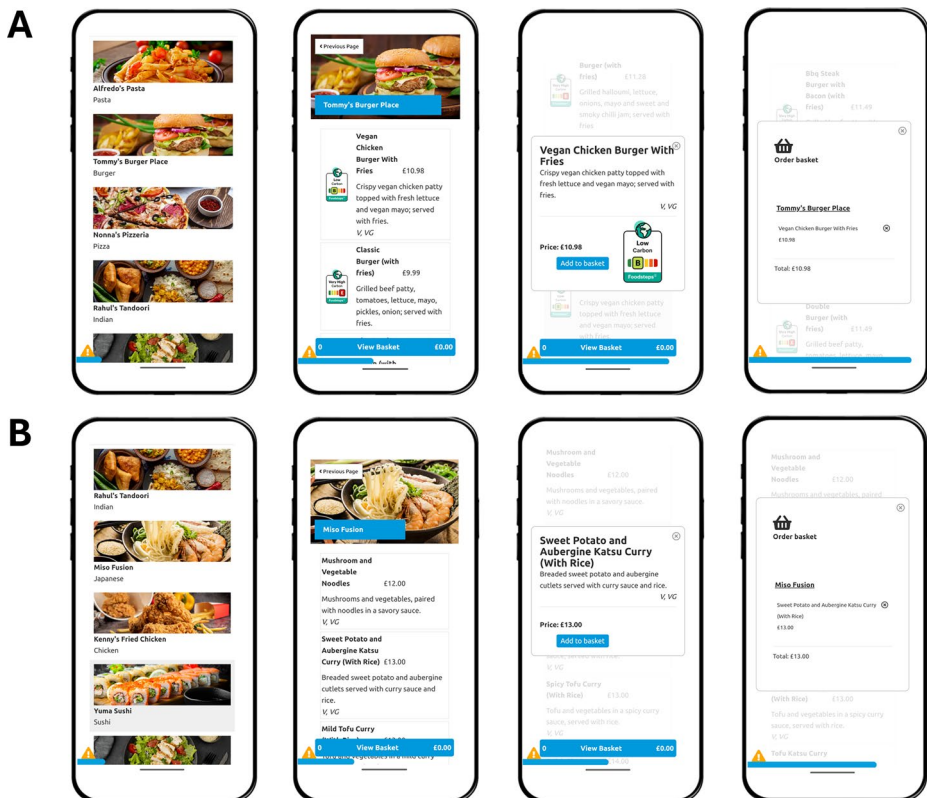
A

Alfredo's Pasta
Pasta

Tommy's Burger Place
Burger

Nonna's Pizzeria
Pizza

Rahul's Tandoori
Indian

‹ Previous Page

Tommy's Burger Place

Vegan Chicken Burger With Fries £10.98
Crispy vegan chicken patty topped with fresh lettuce and vegan mayo; served with fries.
V, VG

Classic Burger (with fries) £9.99
Grilled beef patty, tomatoes, lettuce, mayo, pickles, onion; served with fries.

0 View Basket £0.00

Burger (with fries) £11.38
Grilled halloumi, lettuce, onions, mayo and sweet and smoky chilli jam, served with fries

Vegan Chicken Burger With Fries
Crispy vegan chicken patty topped with fresh lettuce and vegan mayo; served with fries.
V, VG

Price: £10.98
Add to basket

Low Carbon
B
Foodsteps

Crispy vegan chicken patty topped with fresh lettuce and vegan mayo; served

0 View Basket £0.00

Bbq Steak Burger with Bacon (with fries) £11.49

Order basket

Tommy's Burger Place

Vegan Chicken Burger With Fries
£10.98

Total: £10.98

Double Burger (with fries) £11.49
Grilled beef patty,

B

Rahul's Tandoori
Indian

Miso Fusion
Japanese

Kenny's Fried Chicken
Chicken

Yuma Sushi
Sushi

‹ Previous Page

Miso Fusion

Mushroom and Vegetable Noodles £12.00
Mushrooms and vegetables, paired with noodles in a savory sauce.
V, VG

Sweet Potato and Aubergine Katsu Curry (With Rice) £13.00
Breaded sweet potato and aubergine cutlets served with curry sauce and rice.
V, VG

Mild Tofu Curry

0 View Basket £0.00

Mushroom and Vegetable Noodles £12.00
Mushrooms and vegetables, paired with noodles in a savory sauce.
V, VG

Sweet Potato and Aubergine Katsu Curry (With Rice)
Breaded sweet potato and aubergine cutlets served with curry sauce and rice.
V, VG

Price: £13.00
Add to basket

V, VG

Spicy Tofu Curry (With Rice) £13.00
Tofu and vegetables in a spicy curry sauce, served with rice.
V, VG

0 View Basket £0.00

Mushroom and Vegetable Noodles £12.00
Mushrooms and vegetables, paired

Order basket

Miso Fusion

Sweet Potato and Aubergine Katsu Curry (With Rice)
£13.00

Total: £13.00

(With Rice) £13.00
Tofu and vegetables in a spicy curry sauce, served with rice.
V, VG

Tofu Katsu Curry